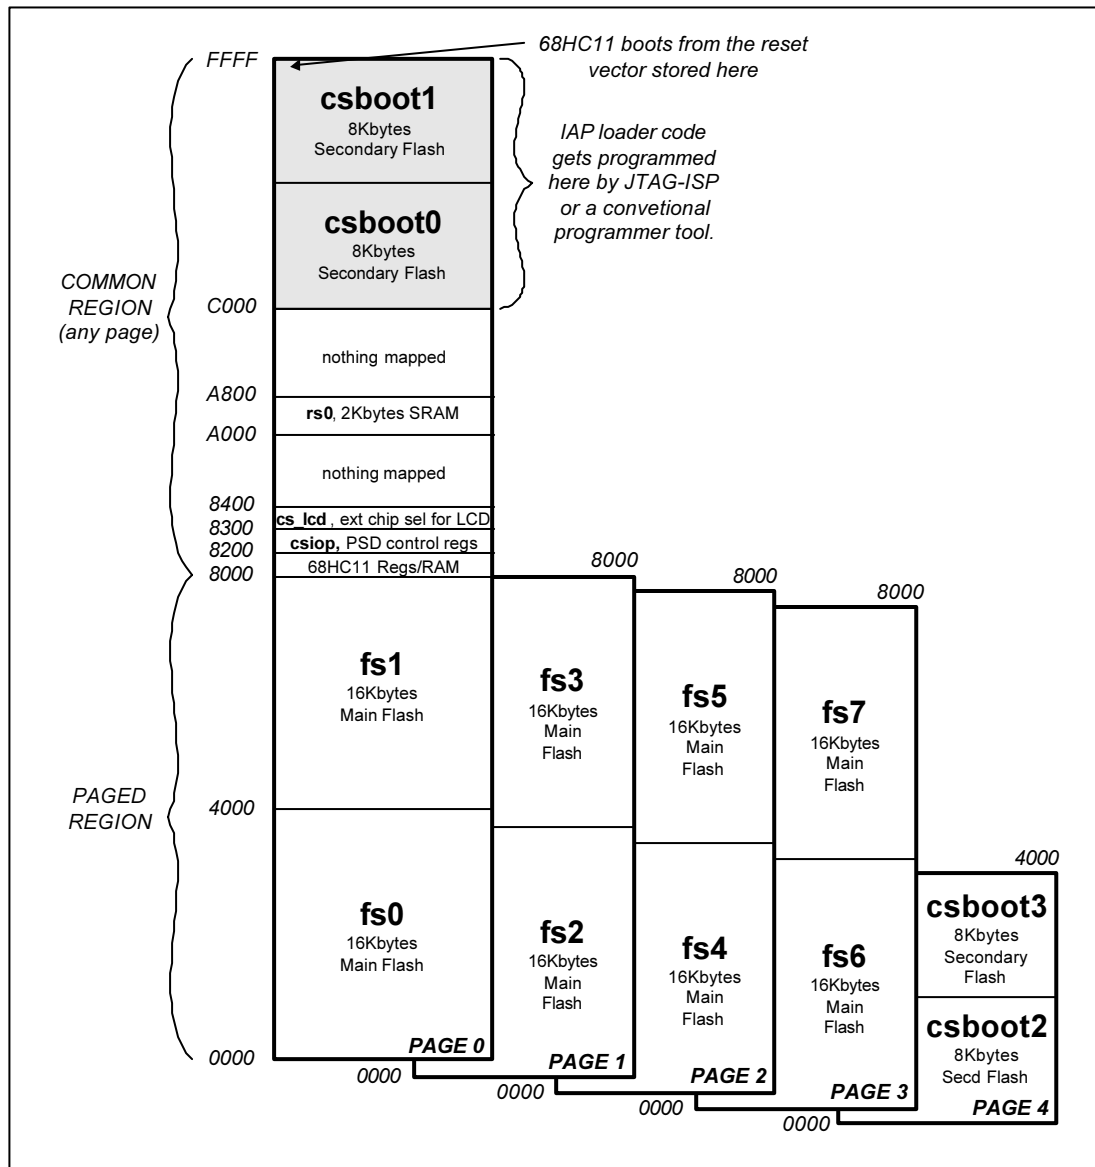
FFFF

68HC11 boots from the reset vector stored here

csboot1
8Kbytes
Secondary Flash

IAP loader code gets programmed here by JTAG-ISP or a convetional programmer tool.

csboot0
8Kbytes
Secondary Flash

COMMON REGION (any page)

C000

nothing mapped

A800

rs0, 2Kbytes SRAM

A000

nothing mapped

8400

cs_lcd , ext chip sel for LCD

8300

csiop, PSD control regs

8200

68HC11 Regs/RAM

8000

8000

8000

8000

fs1
16Kbytes
Main Flash

fs3
16Kbytes
Main
Flash

fs5
16Kbytes
Main
Flash

fs7
16Kbytes
Main
Flash

PAGED REGION

4000

4000

fs0
16Kbytes
Main Flash

fs2
16Kbytes
Main
Flash

fs4
16Kbytes
Main
Flash

fs6
16Kbytes
Main
Flash

csboot3
8Kbytes
Secondary
Flash

csboot2
8Kbytes
Secd Flash

0000

PAGE 0

0000

PAGE 1

0000

PAGE 2

0000

PAGE 3

0000

PAGE 4